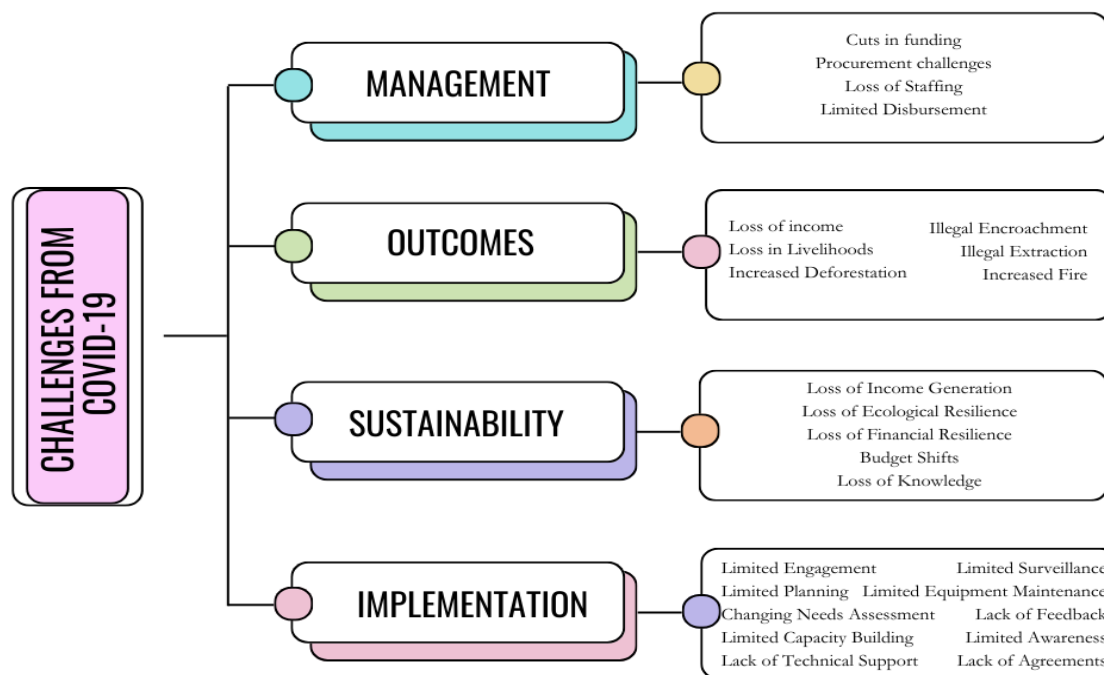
CHALLENGES FROM COVID-19

MANAGEMENT

Cuts in funding
Procurement challenges
Loss of Staffing
Limited Disbursement

OUTCOMES

Loss of income
Loss in Livelihoods
Increased Deforestation
Illegal Encroachment
Illegal Extraction
Increased Fire

SUSTAINABILITY

Loss of Income Generation
Loss of Ecological Resilience
Loss of Financial Resilience
Budget Shifts
Loss of Knowledge

IMPLEMENTATION

Limited Engagement
Limited Planning
Changing Needs Assessment
Limited Capacity Building
Lack of Technical Support
Limited Surveillance
Limited Equipment Maintenance
Lack of Feedback
Limited Awareness
Lack of Agreements